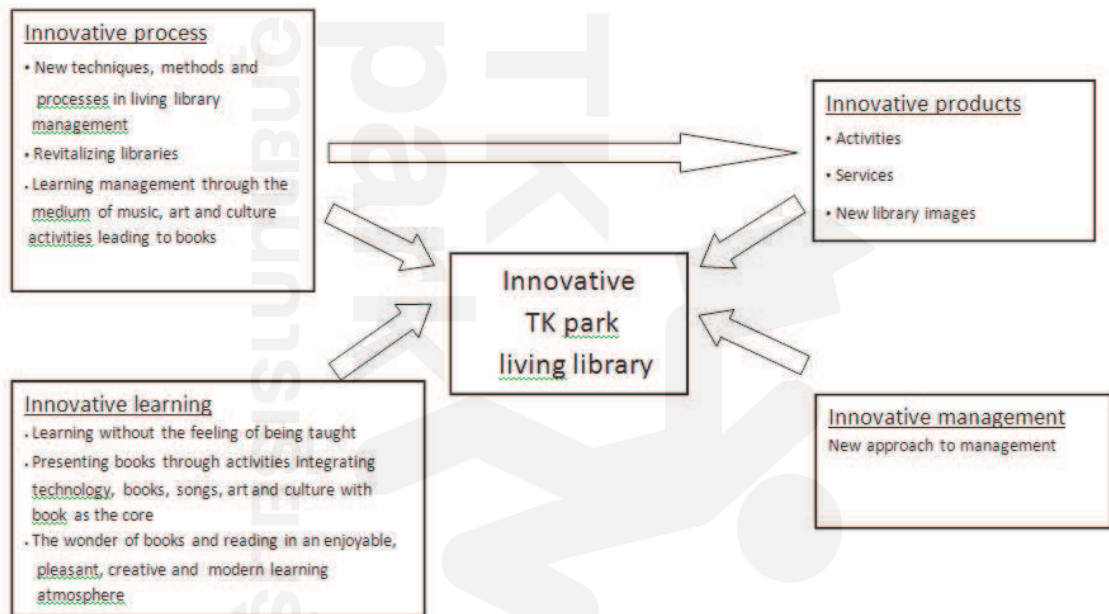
Innovative process
• New techniques, methods and processes in living library management
• Revitalizing libraries
• Learning management through the medium of music, art and culture activities leading to books

Innovative products
• Activities
• Services
• New library images

Innovative
TK park
living library

Innovative learning
• Learning without the feeling of being taught
• Presenting books through activities integrating technology, books, songs, art and culture with book as the core
• The wonder of books and reading in an enjoyable, pleasant, creative and modern learning atmosphere

Innovative management
New approach to management

TK park